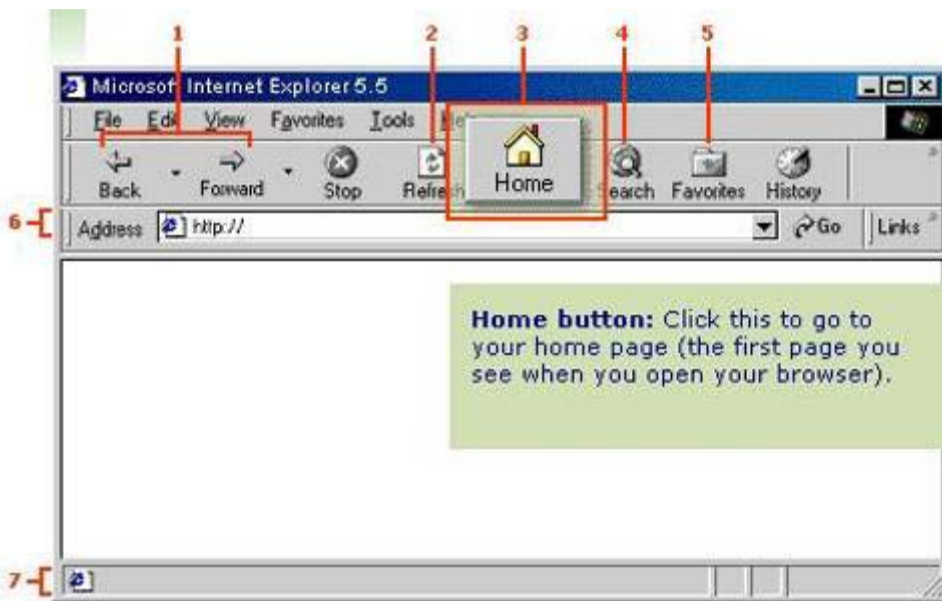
1 2 3 4 5

Microsoft Internet Explorer 5.5

File Edit View Favorites Tools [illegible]

Back Forward Stop Refresh Home Search Favorites History

6 Address http:// Go Links

Home button: Click this to go to your home page (the first page you see when you open your browser).

7